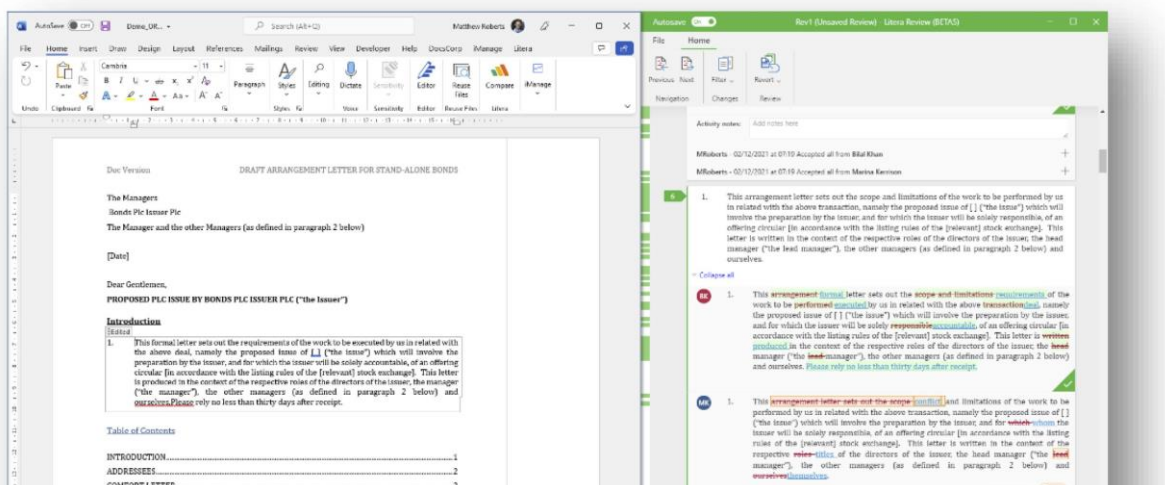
AutoSave Off Demo_UR... Search (Alt+Q) Matthew Roberts

File Home Insert Draw Design Layout References Mailings Review View Developer Help DocsCorp iManage Litera

Undo Clipboard Font Paragraph Styles Editing Dictate Sensitivity Editor Reuse Files Compare iManage

Doc Version DRAFT ARRANGEMENT LETTER FOR STAND-ALONE BONDS

The Managers
Bonds Plc Issuer Plc
The Manager and the other Managers (as defined in paragraph 2 below)

[Date]

Dear Gentlemen,
PROPOSED PLC ISSUE BY BONDS PLC ISSUER PLC ("the Issuer")

Introduction
Edited
1. This formal letter sets out the requirements of the work to be executed by us in related with the above deal, namely the proposed issue of [ ] ("the issue") which will involve the preparation by the issuer, and for which the issuer will be solely accountable, of an offering circular [in accordance with the listing rules of the [relevant] stock exchange]. This letter is produced in the context of the respective roles of the directors of the issuer, the manager ("the manager"), the other managers (as defined in paragraph 2 below) and ourselves.Please rely no less than thirty days after receipt.

Table of Contents

INTRODUCTION.....1
ADDRESSEES.....2

Autosave On Rev1 (Unsaved Review) Litera Review (BETA5)

File Home

Previous Next Filter Revert
Navigation Changes Review

Activity notes: Add notes here

MRoberts - 02/12/2021 at 07:10 Accepted all from Bilal Khan
MRoberts - 02/12/2021 at 07:10 Accepted all from Marina Kennison

1. This arrangement letter sets out the scope and limitations of the work to be performed by us in related with the above transaction, namely the proposed issue of [ ] ("the issue") which will involve the preparation by the issuer, and for which the issuer will be solely responsible, of an offering circular [in accordance with the listing rules of the [relevant] stock exchange]. This letter is written in the context of the respective roles of the directors of the issuer, the head manager ("the lead manager"), the other managers (as defined in paragraph 2 below) and ourselves.

Collapse all

BK 1. This arrangement formal letter sets out the scope and limitations requirements of the work to be performed executed by us in related with the above transactiondeal, namely the proposed issue of [ ] ("the issue") which will involve the preparation by the issuer, and for which the issuer will be solely responsibleaccountable, of an offering circular [in accordance with the listing rules of the [relevant] stock exchange]. This letter is written produced in the context of the respective roles of the directors of the issuer, the head manager ("the lead manager"), the other managers (as defined in paragraph 2 below) and ourselves. Please rely no less than thirty days after receipt.

MK 1. This arrangement letter sets out the scope conflict and limitations of the work to be performed by us in related with the above transaction, namely the proposed issue of [ ] ("the issue") which will involve the preparation by the issuer, and for which whom the issuer will be solely responsible, of an offering circular [in accordance with the listing rules of the [relevant] stock exchange]. This letter is written in the context of the respective roles titles of the directors of the issuer, the head manager ("the lead manager"), the other managers (as defined in paragraph 2 below) and ourselvesthemselves.